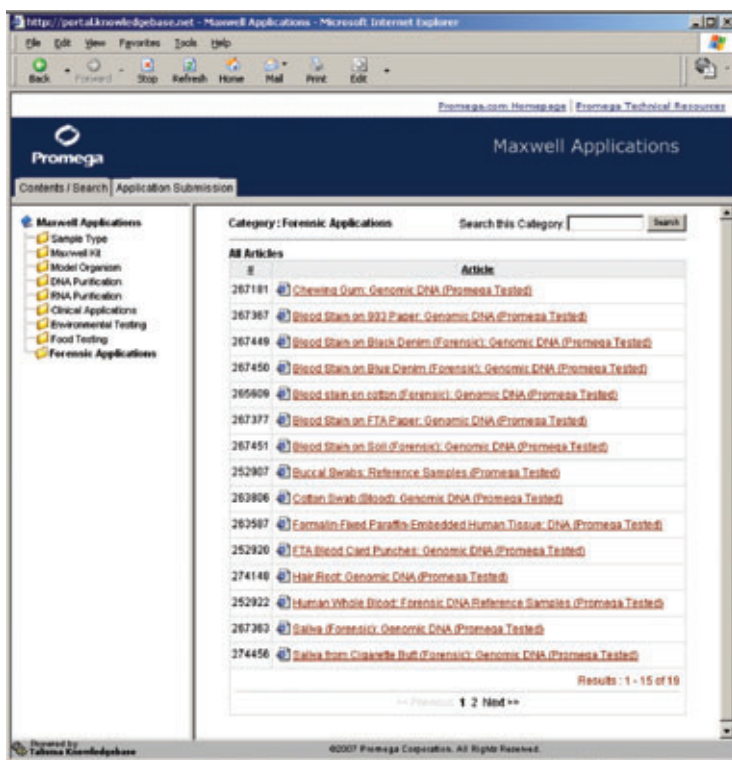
http://portal.knowledgebase.net - Maxwell Applications - Microsoft Internet Explorer

File Edit View Favorites Tools Help

Back Forward Stop Refresh Home Mail Print Edit

Promega.com Homepage | Promega Technical Resources

Promega

Maxwell Applications

Contents / Search | Application Submission

Maxwell Applications
Sample Type
Maxwell Kit
Model Organism
DNA Purification
RNA Purification
Clinical Applications
Environmental Testing
Food Testing
Forensic Applications

Category: Forensic Applications

Search this Category [ ] Search

All Articles

| # | Article |
|---|---|
| 267181 | Chewing Gum: Genomic DNA (Promega Tested) |
| 267367 | Blood Stain on 903 Paper: Genomic DNA (Promega Tested) |
| 267449 | Blood Stain on Black Denim (Forensic): Genomic DNA (Promega Tested) |
| 267450 | Blood Stain on Blue Denim (Forensic): Genomic DNA (Promega Tested) |
| 265609 | Blood stain on cotton (Forensic): Genomic DNA (Promega Tested) |
| 267377 | Blood Stain on FTA Paper: Genomic DNA (Promega Tested) |
| 267451 | Blood Stain on Soil (Forensic): Genomic DNA (Promega Tested) |
| 252907 | Buccal Swabs: Reference Samples (Promega Tested) |
| 263806 | Cotton Swab (Blood): Genomic DNA (Promega Tested) |
| 263587 | Formalin-Fixed Paraffin-Embedded Human Tissue: DNA (Promega Tested) |
| 252920 | FTA Blood Card Punches: Genomic DNA (Promega Tested) |
| 274148 | Hair Root: Genomic DNA (Promega Tested) |
| 252922 | Human Whole Blood: Forensic DNA Reference Samples (Promega Tested) |
| 267383 | Saliva (Forensic): Genomic DNA (Promega Tested) |
| 274456 | Saliva from Cigarette Butt (Forensic): Genomic DNA (Promega Tested) |

Results : 1 - 15 of 16

<< Previous 1 2 Next >>

Powered by Talisma Knowledgebase

©2007 Promega Corporation. All Rights Reserved.